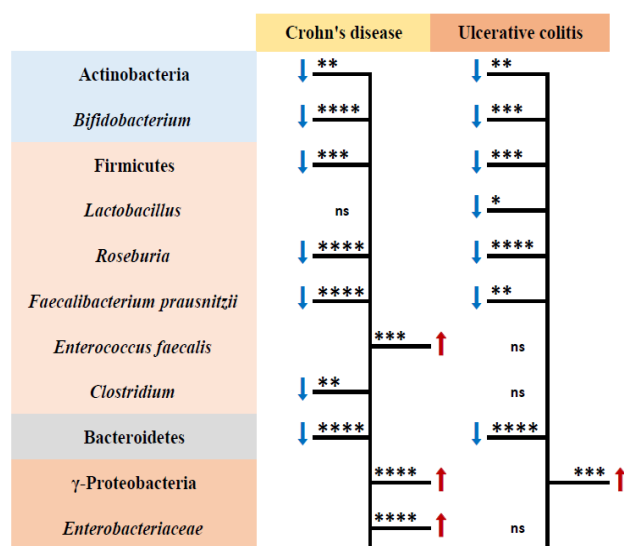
| | Crohn's disease | Ulcerative colitis |
|---|---|---|
| Actinobacteria | ↓ ** | ↓ ** |
| *Bifidobacterium* | ↓ **** | ↓ *** |
| Firmicutes | ↓ *** | ↓ *** |
| *Lactobacillus* | ns | ↓ * |
| *Roseburia* | ↓ **** | ↓ **** |
| *Faecalibacterium prausnitzii* | ↓ **** | ↓ ** |
| *Enterococcus faecalis* | *** ↑ | ns |
| *Clostridium* | ↓ ** | ns |
| Bacteroidetes | ↓ **** | ↓ **** |
| γ-Proteobacteria | **** ↑ | *** ↑ |
| *Enterobacteriaceae* | **** ↑ | ns |